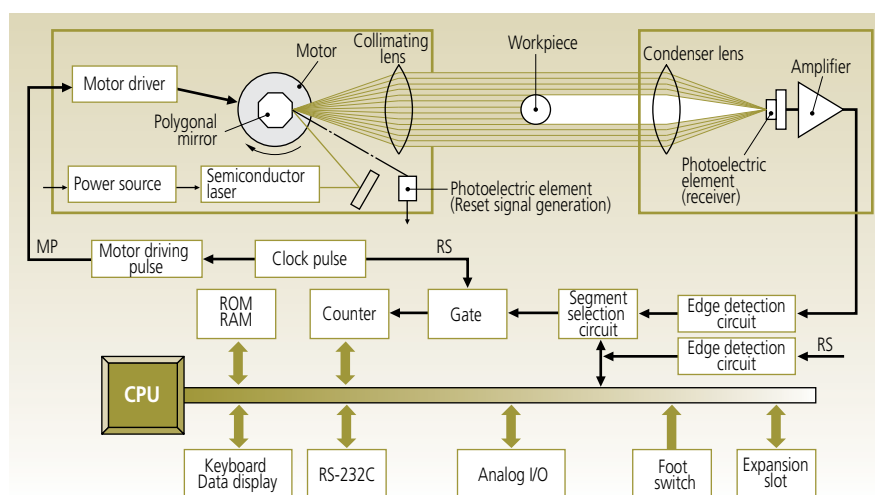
Motor

Collimating lens

Workpiece

Condenser lens

Amplifier

Motor driver

Polygonal mirror

Photoelectric element (receiver)

Power source

Semiconductor laser

Photoelectric element (Reset signal generation)

MP

Motor driving pulse

Clock pulse

RS

ROM RAM

Counter

Gate

Segment selection circuit

Edge detection circuit

Edge detection circuit

RS

CPU

Keyboard Data display

RS-232C

Analog I/O

Foot switch

Expansion slot